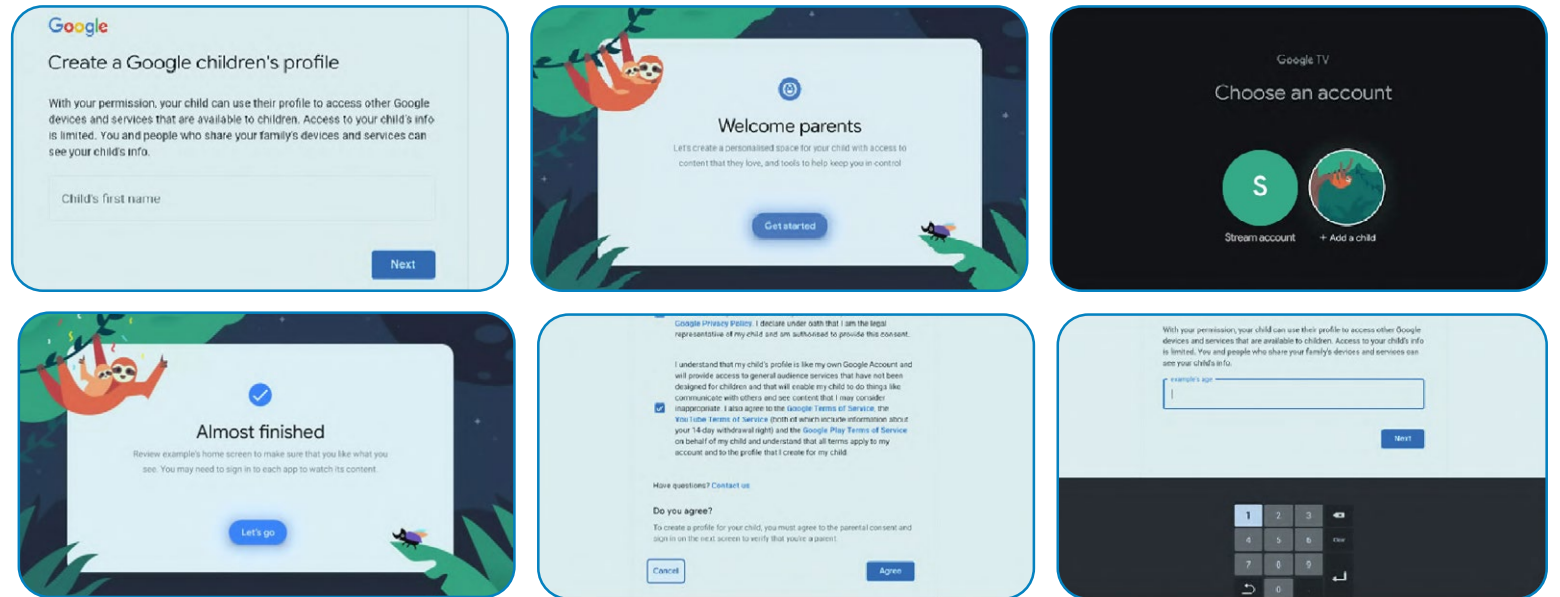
Google

Create a Google children's profile

With your permission, your child can use their profile to access other Google devices and services that are available to children. Access to your child's info is limited. You and people who share your family's devices and services can see your child's info.

Child's first name

Next

Welcome parents

Let's create a personalised space for your child with access to content that they love, and tools to help keep you in control

Get started

Google TV

Choose an account

S

Stream account

+ Add a child

Almost finished

Review example's home screen to make sure that you like what you see. You may need to sign in to each app to watch its content.

Let's go

Google Privacy Policy. I declare under oath that I am the legal representative of my child and am authorised to provide this consent.

I understand that my child's profile is like my own Google Account and will provide access to general audience services that have not been designed for children and that will enable my child to do things like communicate with others and see content that I may consider inappropriate. I also agree to the Google Terms of Service, the YouTube Terms of Service (both of which include information about your 14-day withdrawal right) and the Google Play Terms of Service on behalf of my child and understand that all terms apply to my account and to the profile that I create for my child.

Have questions? Contact us

Do you agree?

To create a profile for your child, you must agree to the parental consent and sign in on the next screen to verify that you're a parent.

Cancel

Agree

With your permission, your child can use their profile to access other Google devices and services that are available to children. Access to your child's info is limited. You and people who share your family's devices and services can see your child's info.

example's age

Next

| 1 | 2 | 3 | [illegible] |
|---|---|---|---|
| 4 | 5 | 6 | Clear |
| 7 | 8 | 9 | |
| | 0 | . | |